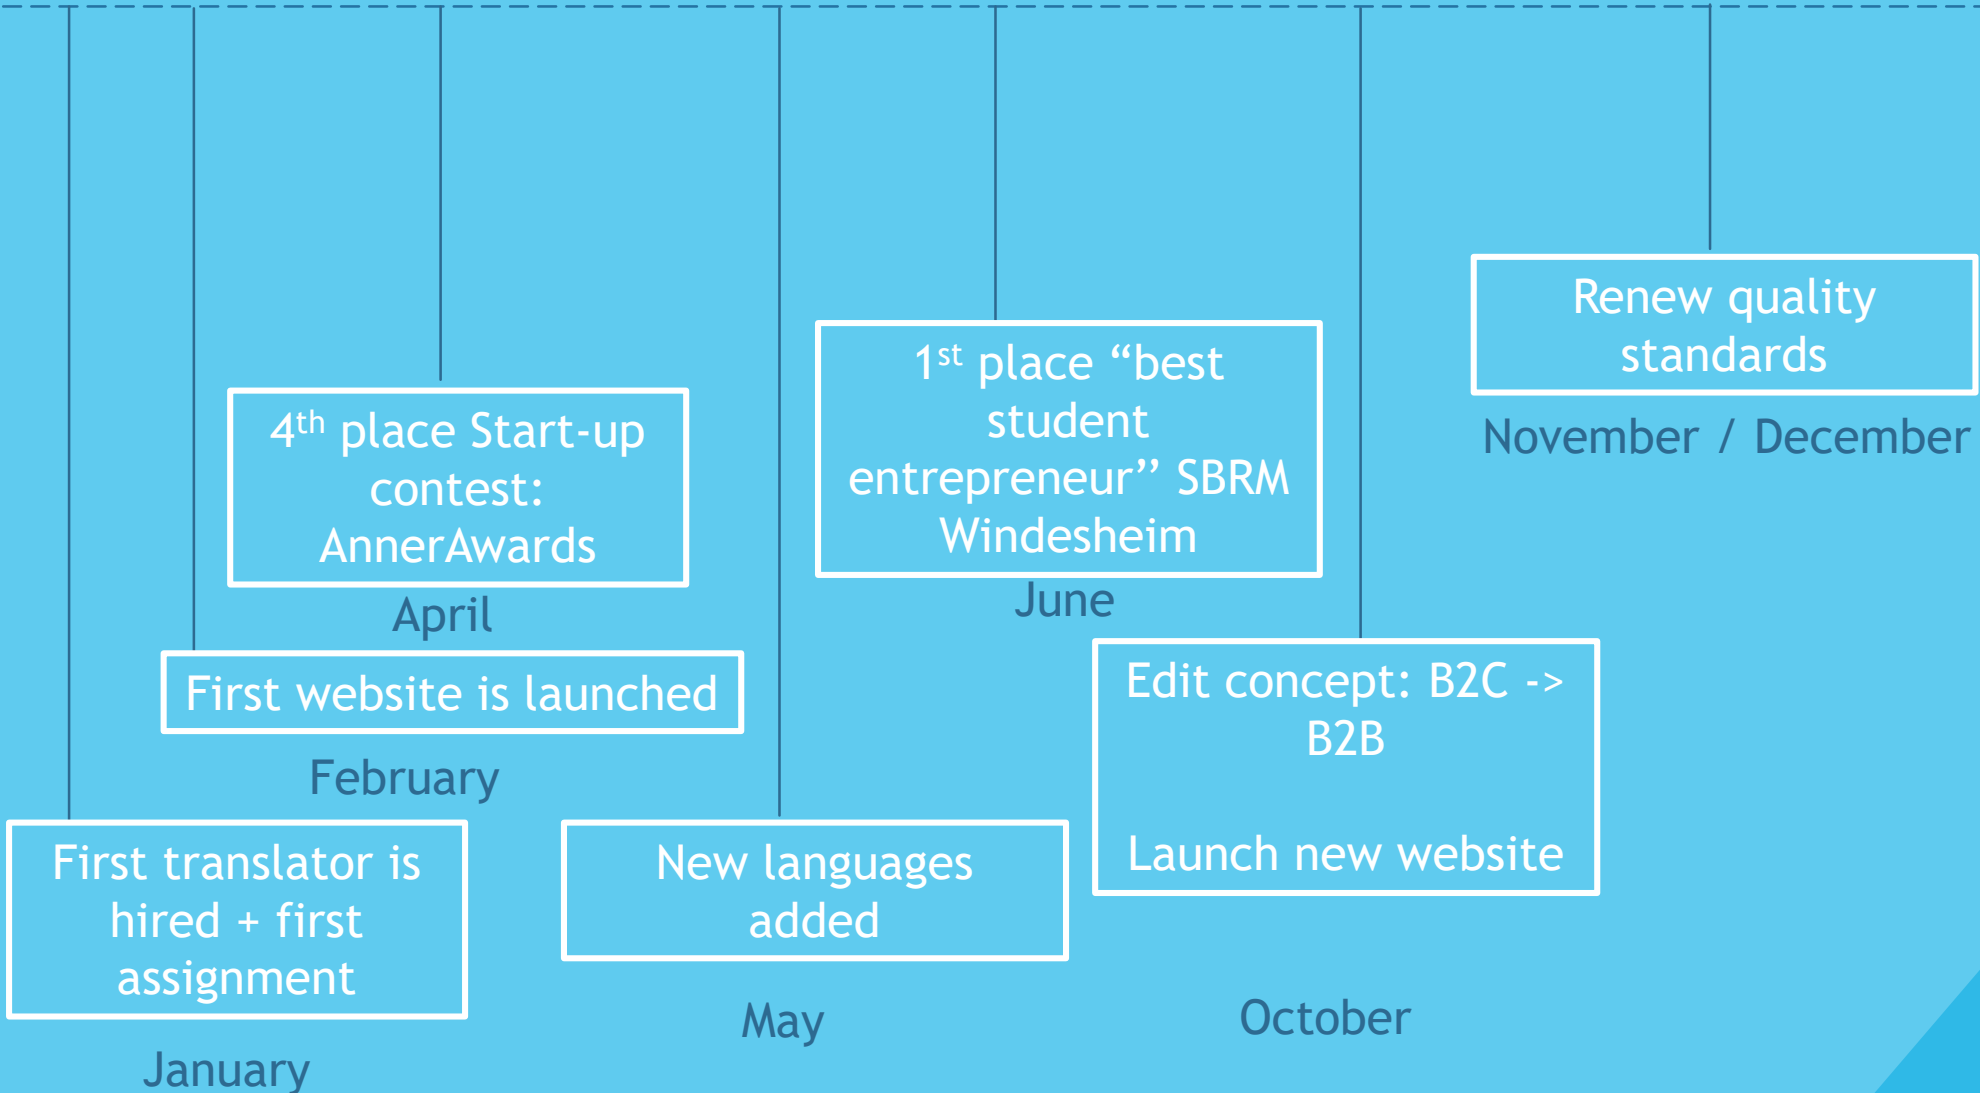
Renew quality standards

November / December

1$^{st}$ place “best student entrepreneur” SBRM Windesheim

June

4$^{th}$ place Start-up contest: AnnerAwards

April

First website is launched

February

Edit concept: B2C -> B2B

Launch new website

First translator is hired + first assignment

January

New languages added

May

October